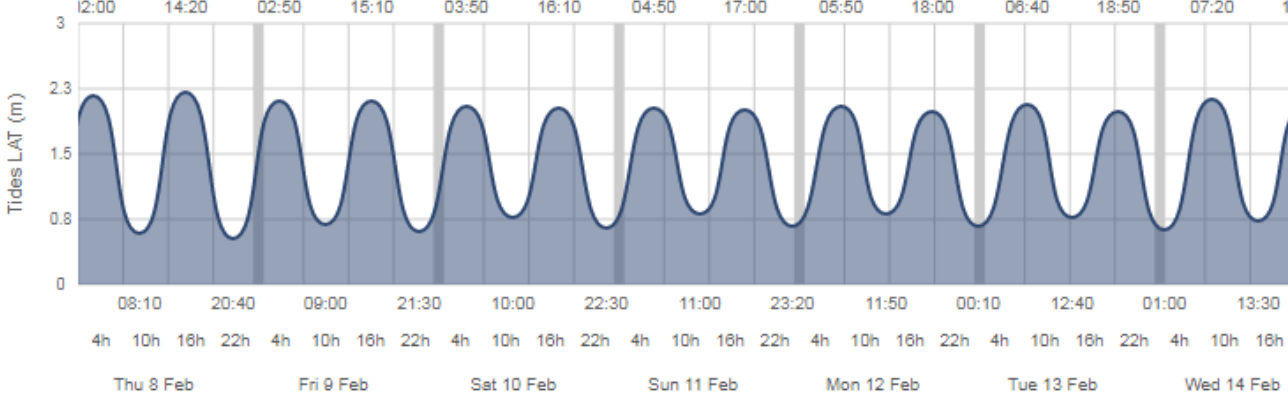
I2:00 14:20 02:50 15:10 03:50 16:10 04:50 17:00 05:50 18:00 06:40 18:50 07:20

3
2.3
1.5
0.8
0

Tides LAT (m)

08:10 20:40 09:00 21:30 10:00 22:30 11:00 23:20 11:50 00:10 12:40 01:00 13:30

4h 10h 16h 22h 4h 10h 16h 22h 4h 10h 16h 22h 4h 10h 16h 22h 4h 10h 16h 22h 4h 10h 16h 22h 4h 10h 16h

Thu 8 Feb Fri 9 Feb Sat 10 Feb Sun 11 Feb Mon 12 Feb Tue 13 Feb Wed 14 Feb